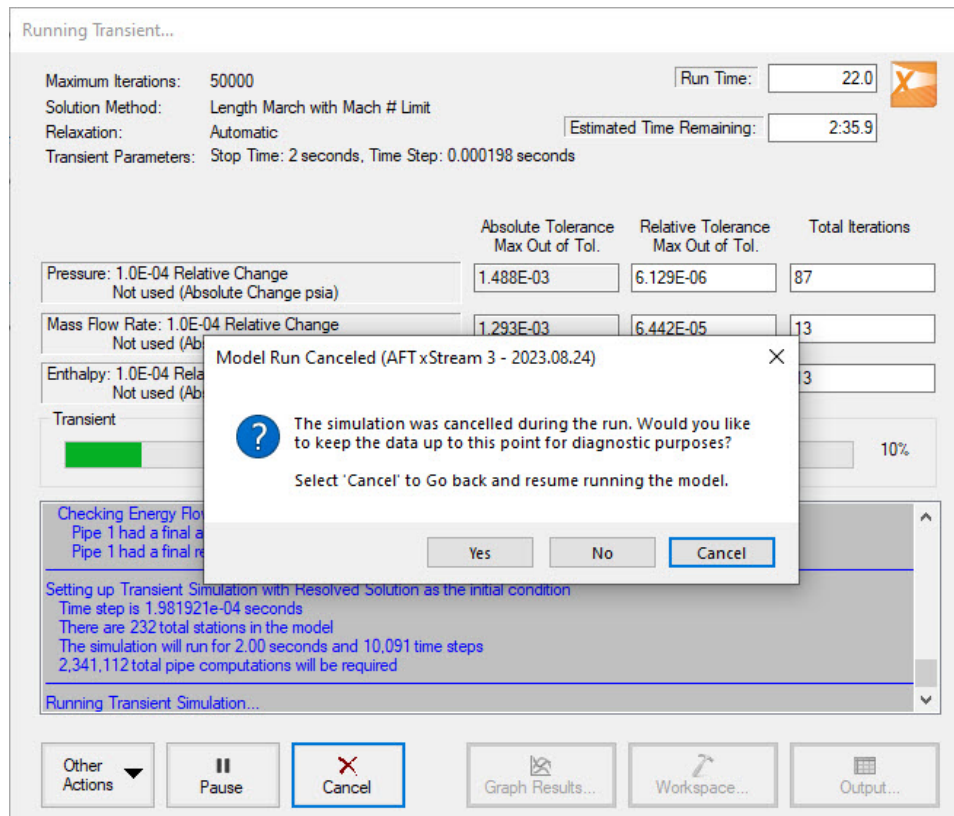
Running Transient...

Maximum Iterations: 50000
Solution Method: Length March with Mach # Limit
Relaxation: Automatic
Transient Parameters: Stop Time: 2 seconds, Time Step: 0.000198 seconds

Run Time: 22.0

Estimated Time Remaining: 2:35.9

| | Absolute Tolerance Max Out of Tol. | Relative Tolerance Max Out of Tol. | Total Iterations |
|---|---|---|---|
| Pressure: 1.0E-04 Relative Change Not used (Absolute Change psia) | 1.488E-03 | 6.129E-06 | 87 |
| Mass Flow Rate: 1.0E-04 Relative Change Not used (Ab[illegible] | 1.293E-03 | 6.442E-05 | 13 |
| Enthalpy: 1.0E-04 Rela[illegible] Not used (Ab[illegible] | | | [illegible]3 |

Transient

10%

Checking Energy Flo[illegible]
Pipe 1 had a final a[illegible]
Pipe 1 had a final r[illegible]

Setting up Transient Simulation with Resolved Solution as the initial condition
Time step is 1.981921e-04 seconds
There are 232 total stations in the model
The simulation will run for 2.00 seconds and 10,091 time steps
2,341,112 total pipe computations will be required

Running Transient Simulation...

Model Run Canceled (AFT xStream 3 - 2023.08.24)

The simulation was cancelled during the run. Would you like to keep the data up to this point for diagnostic purposes?

Select 'Cancel' to Go back and resume running the model.

Yes No Cancel

Other Actions
Pause
Cancel
Graph Results...
Workspace...
Output...